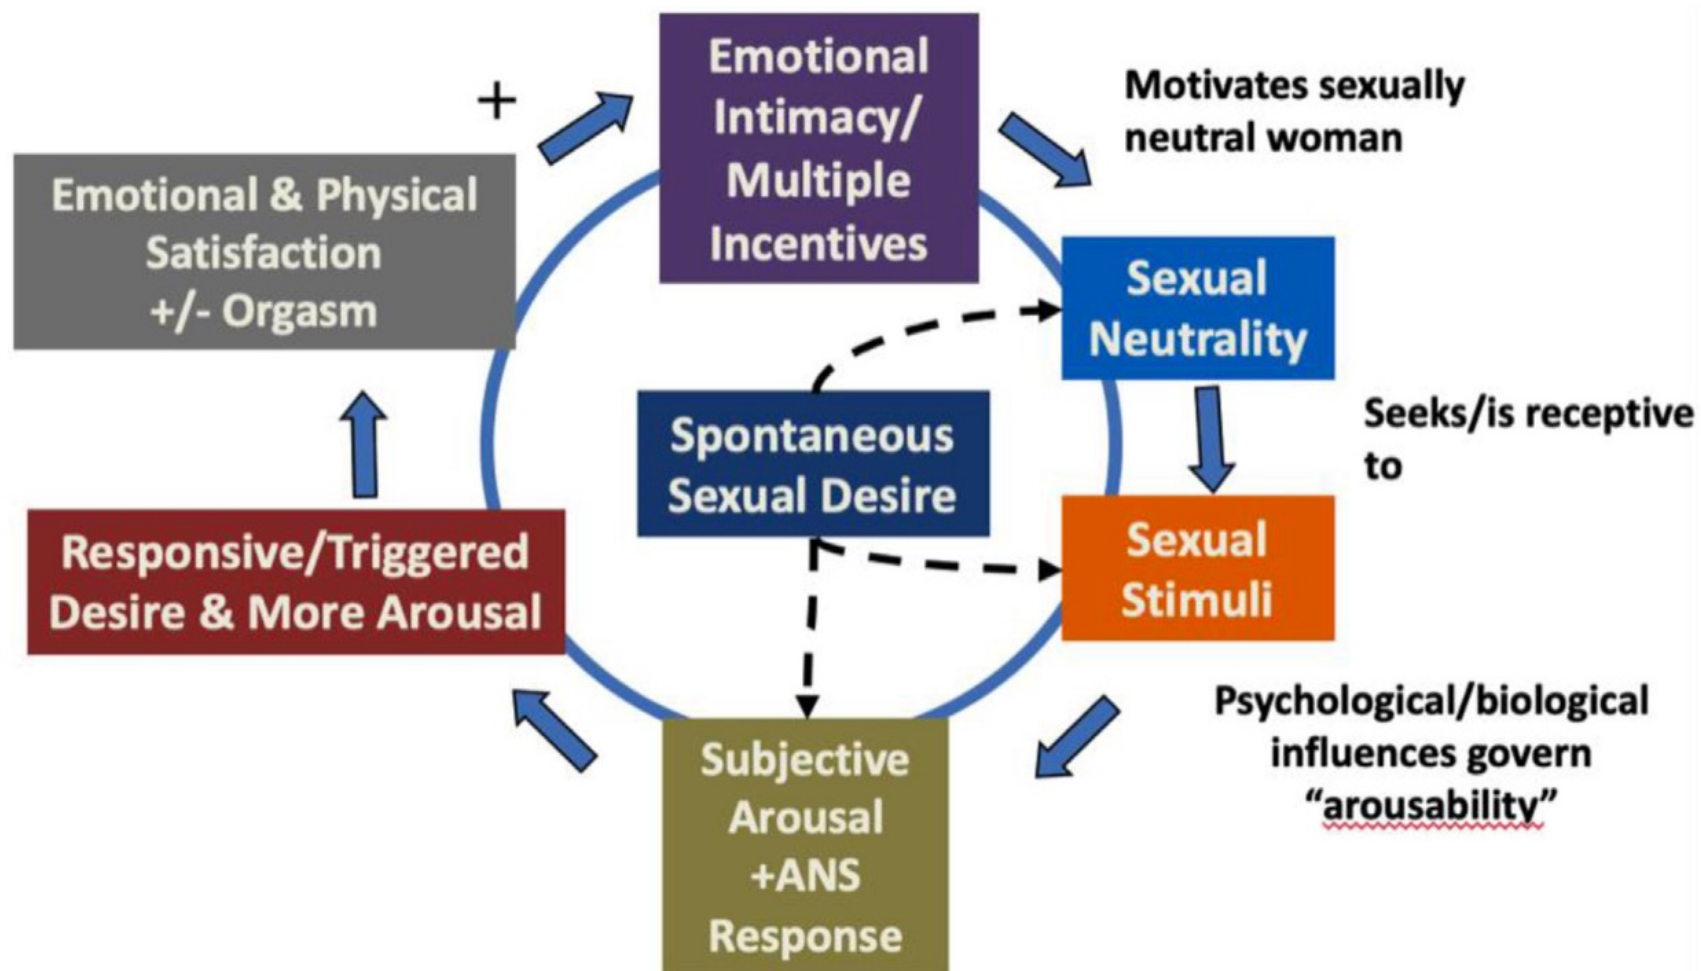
+

Emotional Intimacy/ Multiple Incentives

Motivates sexually neutral woman

Emotional & Physical Satisfaction +/- Orgasm

Sexual Neutrality

Spontaneous Sexual Desire

Seeks/is receptive to

Sexual Stimuli

Responsive/Triggered Desire & More Arousal

Psychological/biological influences govern "arousability"

Subjective Arousal +ANS Response